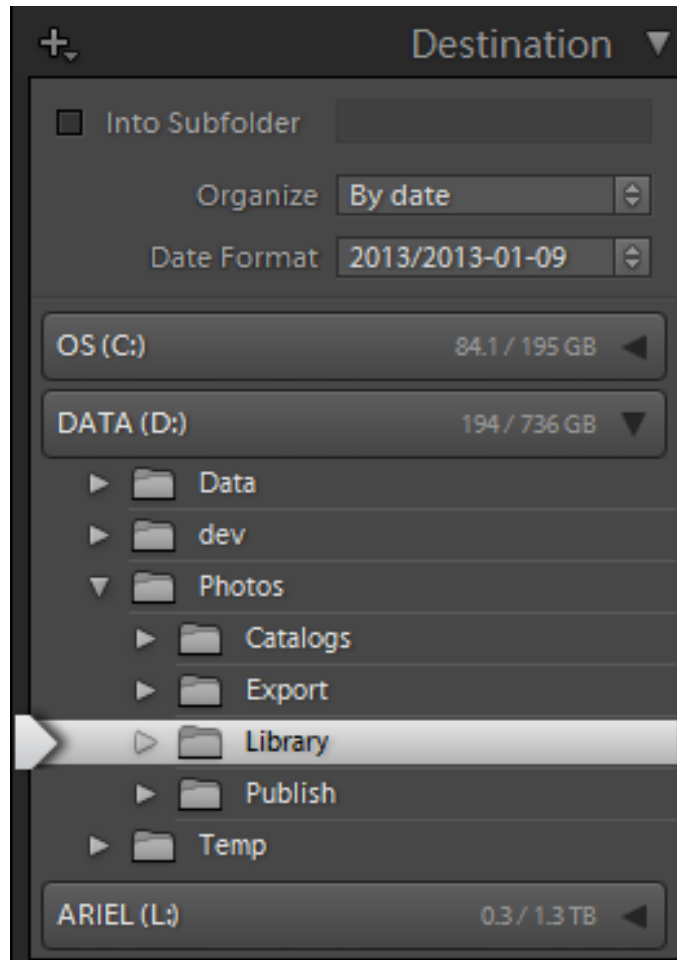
Destination

Into Subfolder

Organize By date

Date Format 2013/2013-01-09

OS (C:) 84.1 / 195 GB

DATA (D:) 194 / 736 GB

Data

dev

Photos

Catalogs

Export

Library

Publish

Temp

ARIEL (L:) 0.3 / 1.3 TB